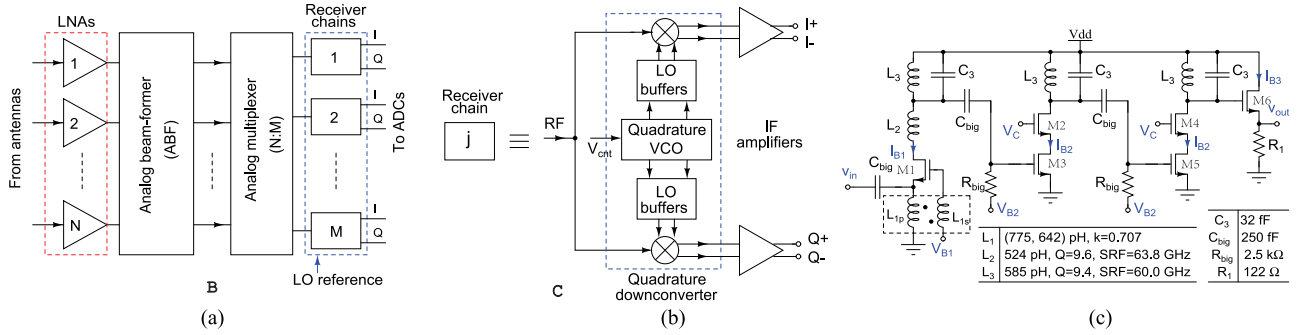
LNAs

From antennas

1

2

N

Analog beam-former (ABF)

Analog multiplexer (N:M)

Receiver chains

1

2

M

I
Q
I
Q
I
Q

To ADCs

LO reference

B

(a)

Receiver chain

j

$\equiv$

RF

$V_{cnt}$

LO buffers

Quadrature VCO

LO buffers

I+
I-

IF amplifiers

Q+
Q-

Quadrature downconverter

C

(b)

Vdd

$L_3$ $C_3$ $L_3$ $C_3$ $L_3$ $C_3$ $I_{B3}$

M6

$V_{out}$

$R_1$

$L_2$

$C_{big}$ $C_{big}$

$V_C$ M2 $V_C$ M4

$I_{B2}$ $I_{B2}$

$I_{B1}$

$C_{big}$

$v_{in}$ M1

M3 M5

$R_{big}$ $R_{big}$

$V_{B2}$ $V_{B2}$

$L_{1p}$ $L_{1s}$

$V_{B1}$

| | |
|---|---|
| $L_1$ | (775, 642) pH, k=0.707 |
| $L_2$ | 524 pH, Q=9.6, SRF=63.8 GHz |
| $L_3$ | 585 pH, Q=9.4, SRF=60.0 GHz |

| | |
|---|---|
| $C_3$ | 32 fF |
| $C_{big}$ | 250 fF |
| $R_{big}$ | 2.5 kΩ |
| $R_1$ | 122 Ω |

(c)